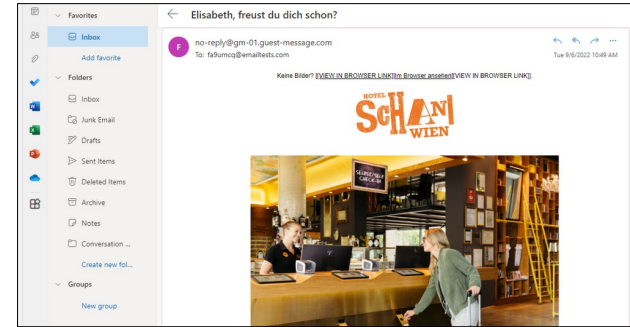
Favorites
Inbox
Add favorite
Folders
Inbox
Junk Email
Drafts
Sent Items
Deleted Items
Archive
Notes
Conversation ...
Create new fol...
Groups
New group

Elisabeth, freust du dich schon?

F
no-reply@gm-01.guest-message.com
To: fa9umcq@emailtests.com
Tue 9/6/2022 10:49 AM

Keine Bilder? [[VIEW IN BROWSER LINK|Im Browser ansehen|VIEW IN BROWSER LINK]].

HOTEL
SCHANI
WIEN

SELBST/HELP
CHECK-IN